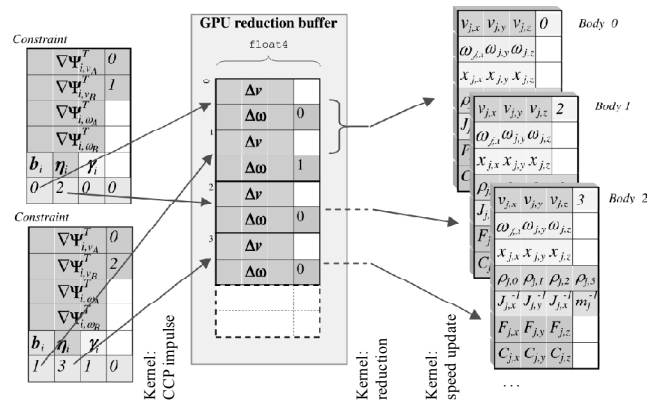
Constraint

| $\nabla\Psi^T_{i,v_A}$ | | | 0 |
|---|---|---|---|
| $\nabla\Psi^T_{i,v_B}$ | | | 1 |
| $\nabla\Psi^T_{i,\omega_A}$ | | | |
| $\nabla\Psi^T_{i,\omega_B}$ | | | |
| $b_i$ | $\eta_i$ | $\gamma_i$ | |
| 0 | 2 | 0 | 0 |

Constraint

| $\nabla\Psi^T_{i,v_A}$ | | | 0 |
|---|---|---|---|
| $\nabla\Psi^T_{i,v_B}$ | | | 2 |
| $\nabla\Psi^T_{i,\omega_A}$ | | | |
| $\nabla\Psi^T_{i,\omega_B}$ | | | |
| $b_i$ | $\eta_i$ | $\gamma_i$ | |
| 1 | 3 | 1 | 0 |

GPU reduction buffer

float4

0

| $\Delta v$ | |
|---|---|
| $\Delta\omega$ | 0 |

1

| $\Delta v$ | |
|---|---|
| $\Delta\omega$ | 1 |

2

| $\Delta v$ | |
|---|---|
| $\Delta\omega$ | 0 |

3

| $\Delta v$ | |
|---|---|
| $\Delta\omega$ | 0 |

Body 0

| $v_{j,x}$ | $v_{j,y}$ | $v_{j,z}$ | 0 |
|---|---|---|---|
| $\omega_{j,x}$ | $\omega_{j,y}$ | $\omega_{j,z}$ | |
| $x_{j,x}$ | $x_{j,y}$ | $x_{j,z}$ | |

Body 1

| $v_{j,x}$ | $v_{j,y}$ | $v_{j,z}$ | 2 |
|---|---|---|---|
| $\omega_{j,x}$ | $\omega_{j,y}$ | $\omega_{j,z}$ | |
| $x_{j,x}$ | $x_{j,y}$ | $x_{j,z}$ | |

Body 2

| $v_{j,x}$ | $v_{j,y}$ | $v_{j,z}$ | 3 |
|---|---|---|---|
| $\omega_{j,x}$ | $\omega_{j,y}$ | $\omega_{j,z}$ | |
| $x_{j,x}$ | $x_{j,y}$ | $x_{j,z}$ | |
| $\rho_{j,0}$ | $\rho_{j,1}$ | $\rho_{j,2}$ | $\rho_{j,3}$ |
| $J^{-1}_{j,x}$ | $J^{-1}_{j,y}$ | $J^{-1}_{j,z}$ | $m^{-1}_j$ |
| $F_{j,x}$ | $F_{j,y}$ | $F_{j,z}$ | |
| $C_{j,x}$ | $C_{j,y}$ | $C_{j,z}$ | |

...

Kernel: CCP impulse

Kernel: reduction

Kernel: speed update